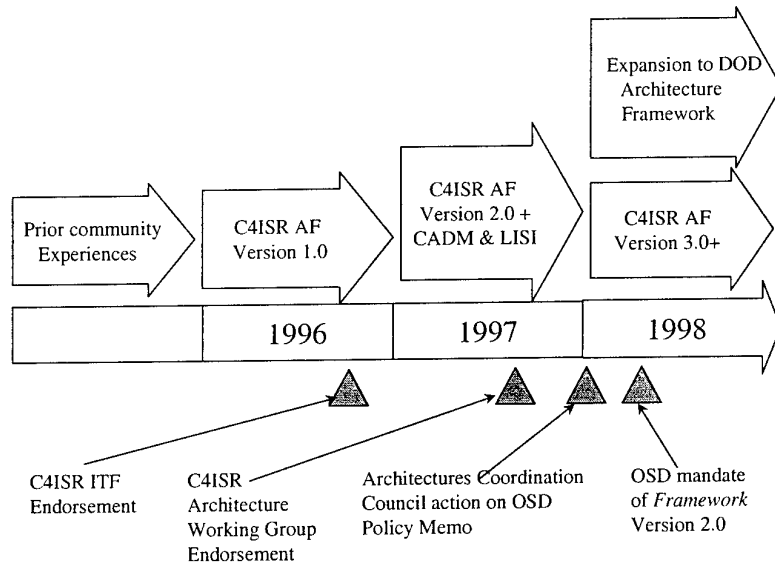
Expansion to DOD Architecture Framework

Prior community Experiences

C4ISR AF Version 1.0

C4ISR AF Version 2.0 + CADM & LISI

C4ISR AF Version 3.0+

1996

1997

1998

C4ISR ITF Endorsement

C4ISR Architecture Working Group Endorsement

Architectures Coordination Council action on OSD Policy Memo

OSD mandate of *Framework* Version 2.0